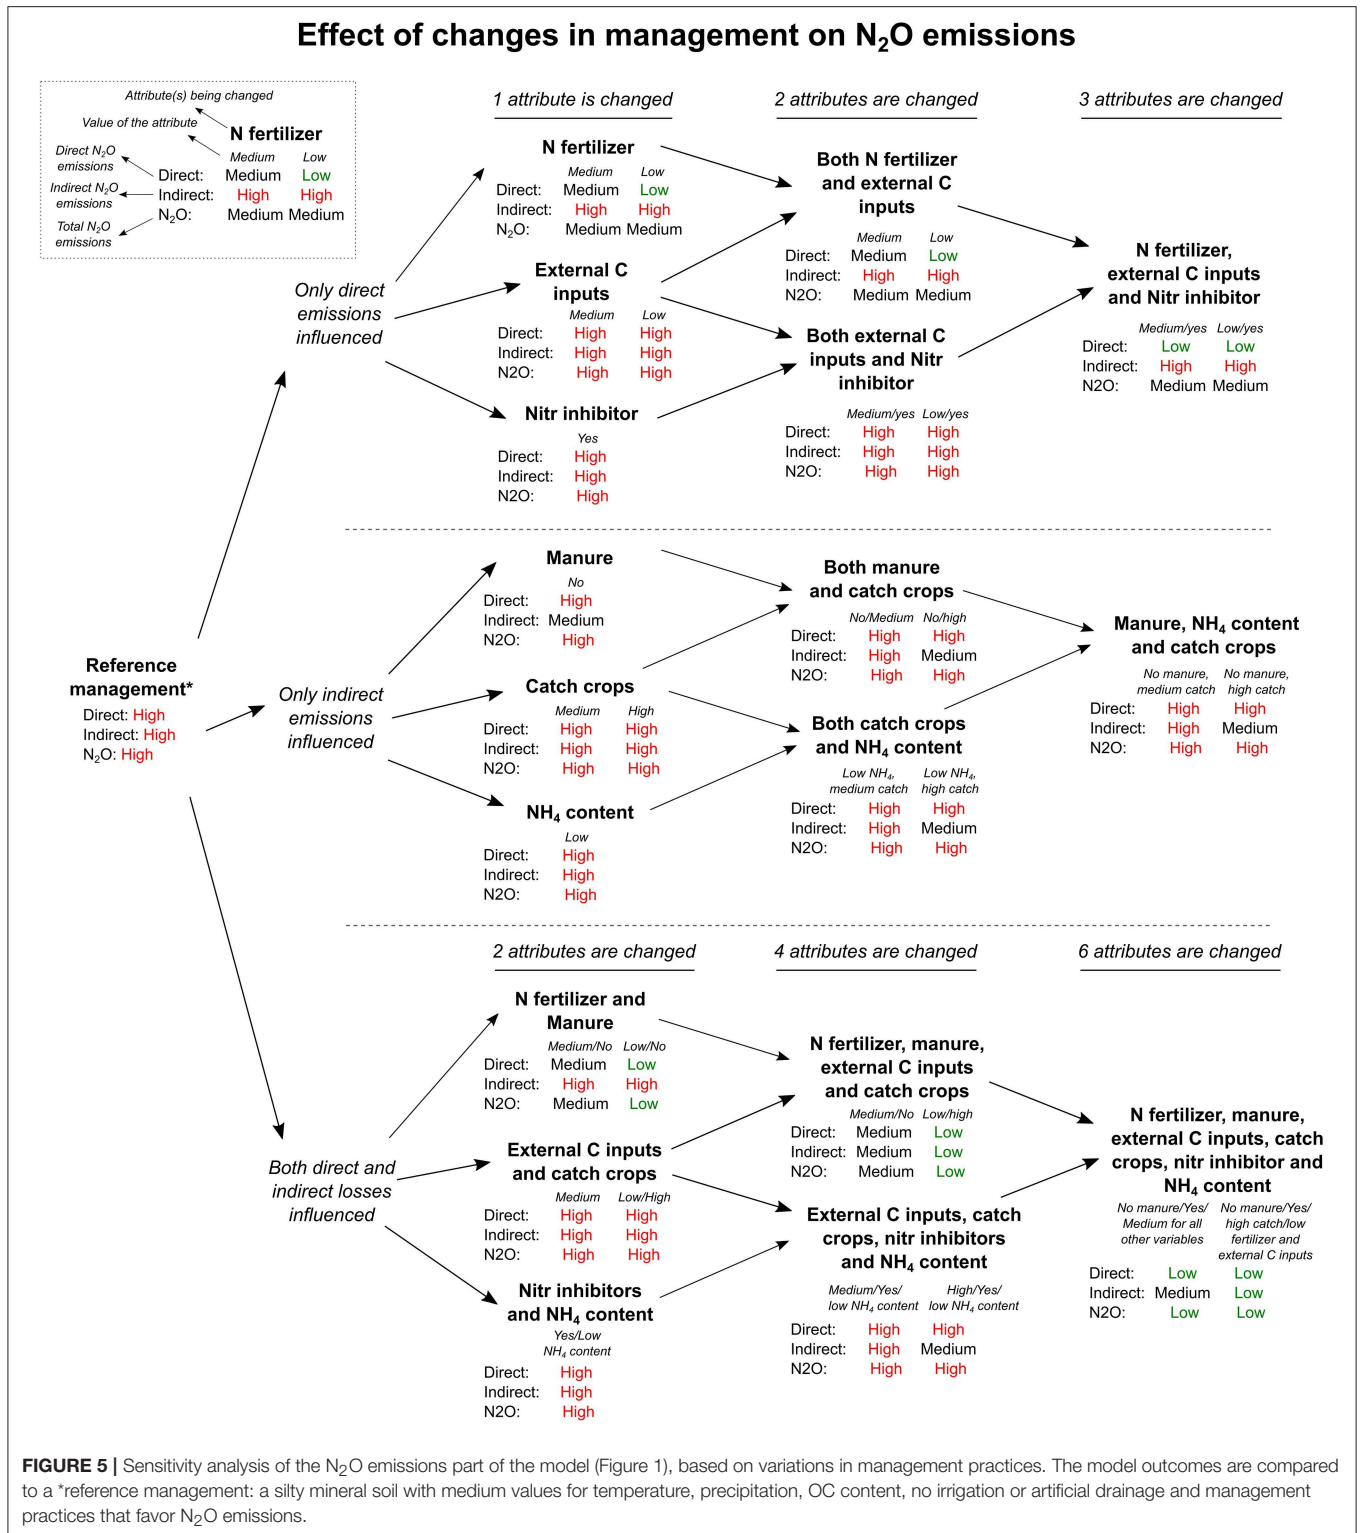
Effect of changes in management on $N_2O$ emissions

Attribute(s) being changed
Value of the attribute
N fertilizer
Medium Low
Direct $N_2O$ emissions
Direct: Medium Low
Indirect $N_2O$ emissions
Indirect: High High
Total $N_2O$ emissions
$N_2O$: Medium Medium

1 attribute is changed
2 attributes are changed
3 attributes are changed

Only direct emissions influenced

N fertilizer
Medium Low
Direct: Medium Low
Indirect: High High
$N_2O$: Medium Medium

External C inputs
Medium Low
Direct: High High
Indirect: High High
N2O: High High

Nitr inhibitor
Yes
Direct: High
Indirect: High
N2O: High

Both N fertilizer and external C inputs
Medium Low
Direct: Medium Low
Indirect: High High
N2O: Medium Medium

Both external C inputs and Nitr inhibitor
Medium/yes Low/yes
Direct: High High
Indirect: High High
N2O: High High

N fertilizer, external C inputs and Nitr inhibitor
Medium/yes Low/yes
Direct: Low Low
Indirect: High High
N2O: Medium Medium

Reference management*
Direct: High
Indirect: High
$N_2O$: High

Only indirect emissions influenced

Manure
No
Direct: High
Indirect: Medium
N2O: High

Catch crops
Medium High
Direct: High High
Indirect: High High
N2O: High High

$NH_4$ content
Low
Direct: High
Indirect: High
N2O: High

Both manure and catch crops
No/Medium No/high
Direct: High High
Indirect: High Medium
N2O: High High

Both catch crops and $NH_4$ content
Low $NH_4$, medium catch Low $NH_4$, high catch
Direct: High High
Indirect: High Medium
N2O: High High

Manure, $NH_4$ content and catch crops
No manure, medium catch No manure, high catch
Direct: High High
Indirect: High Medium
N2O: High High

2 attributes are changed
4 attributes are changed
6 attributes are changed

Both direct and indirect losses influenced

N fertilizer and Manure
Medium/No Low/No
Direct: Medium Low
Indirect: High High
N2O: Medium Low

External C inputs and catch crops
Medium Low/High
Direct: High High
Indirect: High High
N2O: High High

Nitr inhibitors and $NH_4$ content
Yes/Low $NH_4$ content
Direct: High
Indirect: High
N2O: High

N fertilizer, manure, external C inputs and catch crops
Medium/No Low/high
Direct: Medium Low
Indirect: Medium Low
N2O: Medium Low

External C inputs, catch crops, nitr inhibitors and $NH_4$ content
Medium/Yes/ low $NH_4$ content High/Yes/ low $NH_4$ content
Direct: High High
Indirect: High Medium
N2O: High High

N fertilizer, manure, external C inputs, catch crops, nitr inhibitor and $NH_4$ content
No manure/Yes/ Medium for all other variables No manure/Yes/ high catch/low fertilizer and external C inputs
Direct: Low Low
Indirect: Medium Low
N2O: Low Low

FIGURE 5 | Sensitivity analysis of the $N_2O$ emissions part of the model (Figure 1), based on variations in management practices. The model outcomes are compared to a *reference management: a silty mineral soil with medium values for temperature, precipitation, OC content, no irrigation or artificial drainage and management practices that favor $N_2O$ emissions.